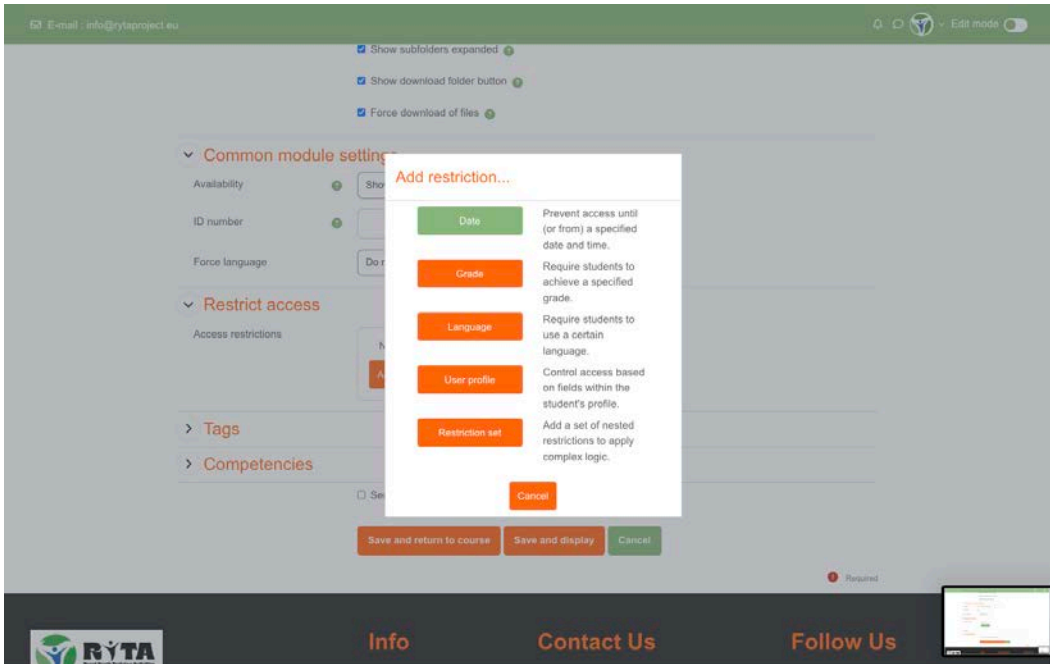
E-mail : info@rytaproject.eu

Edit mode

Show subfolders expanded

Show download folder button

Force download of files

Common module settings

Availability Sho

ID number

Force language Do r

Restrict access

Access restrictions

N

A

Tags

Competencies

Se

Add restriction...

Date Prevent access until (or from) a specified date and time.

Grade Require students to achieve a specified grade.

Language Require students to use a certain language.

User profile Control access based on fields within the student's profile.

Restriction set Add a set of nested restrictions to apply complex logic.

Cancel

Save and return to course Save and display Cancel

Required

RYTA

Info

Contact Us

Follow Us